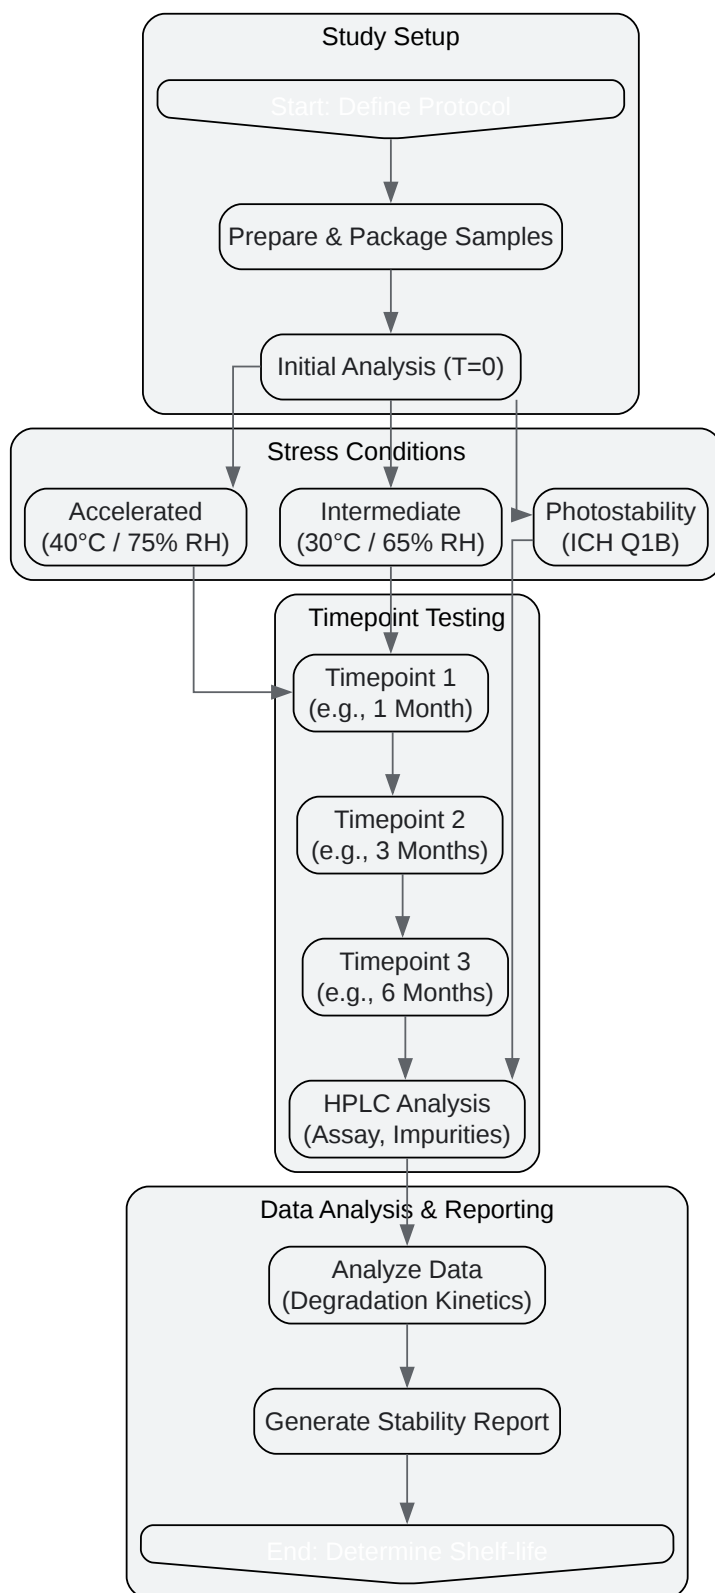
Study Setup

Start: Define Protocol

Prepare & Package Samples

Initial Analysis (T=0)

Stress Conditions

Accelerated (40°C / 75% RH)

Intermediate (30°C / 65% RH)

Photostability (ICH Q1B)

Timepoint Testing

Timepoint 1 (e.g., 1 Month)

Timepoint 2 (e.g., 3 Months)

Timepoint 3 (e.g., 6 Months)

HPLC Analysis (Assay, Impurities)

Data Analysis & Reporting

Analyze Data (Degradation Kinetics)

Generate Stability Report

End: Determine Shelf-life